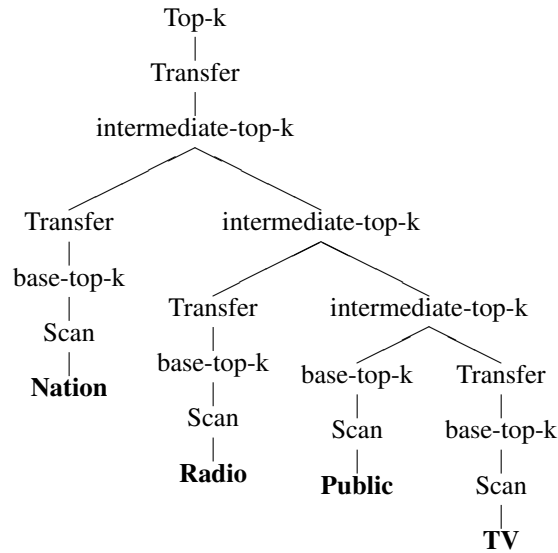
Top-k
Transfer
intermediate-top-k
Transfer
base-top-k
Scan
**Nation**
intermediate-top-k
Transfer
base-top-k
Scan
**Radio**
intermediate-top-k
base-top-k
Scan
**Public**
Transfer
base-top-k
Scan
**TV**